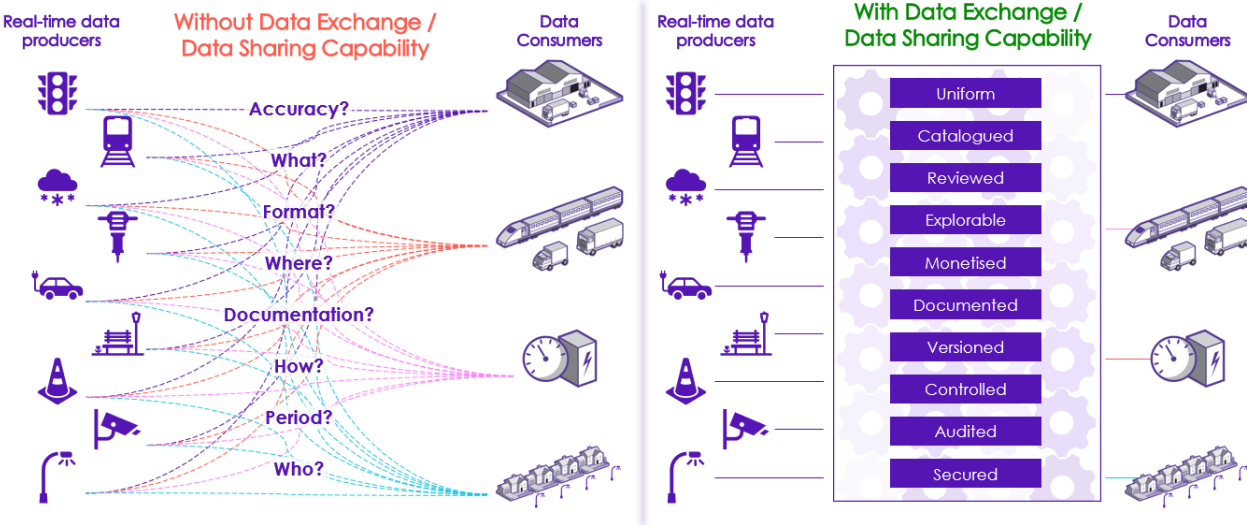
Real-time data producers

Without Data Exchange / Data Sharing Capability

Data Consumers

Accuracy?
What?
Format?
Where?
Documentation?
How?
Period?
Who?

Real-time data producers

With Data Exchange / Data Sharing Capability

Data Consumers

Uniform
Catalogued
Reviewed
Explorable
Monetised
Documented
Versioned
Controlled
Audited
Secured